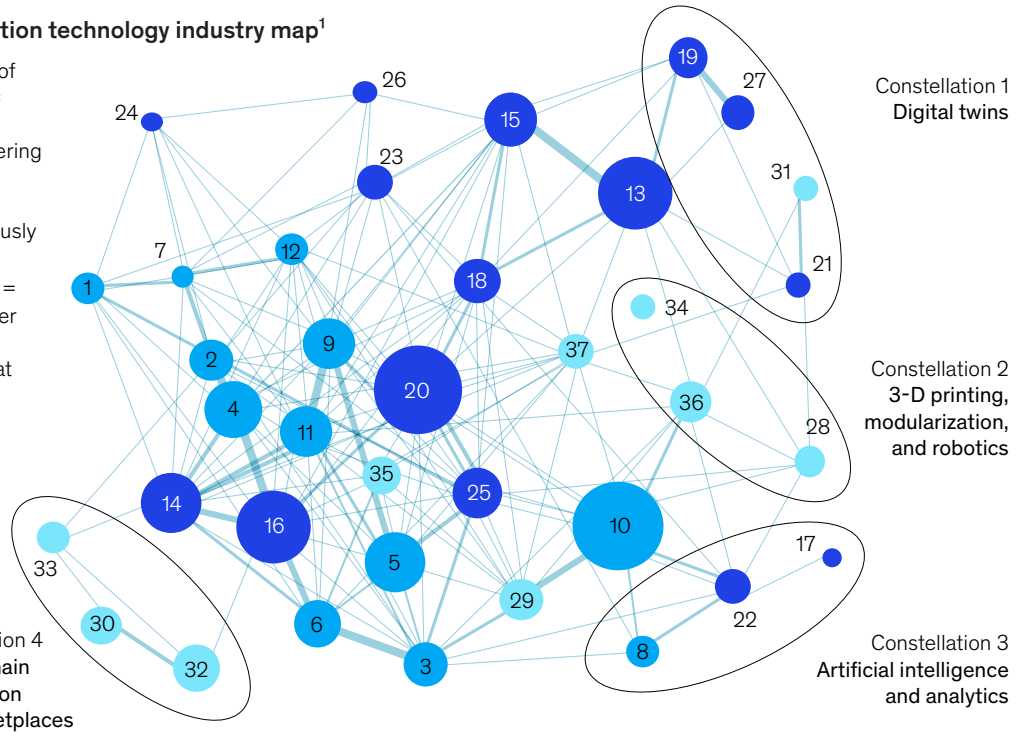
tion technology industry map$^1$

of

ering

usly

=
er

at

Constellation 1
Digital twins

Constellation 2
3-D printing,
modularization,
and robotics

Constellation 3
Artificial intelligence
and analytics

tion 4
nain
on
etplaces

19
27
15
13
31
21
26
24
23
12
7
1
18
34
37
2
9
20
36
28
4
11
35
14
16
25
10
17
33
5
22
29
30
6
8
32
3